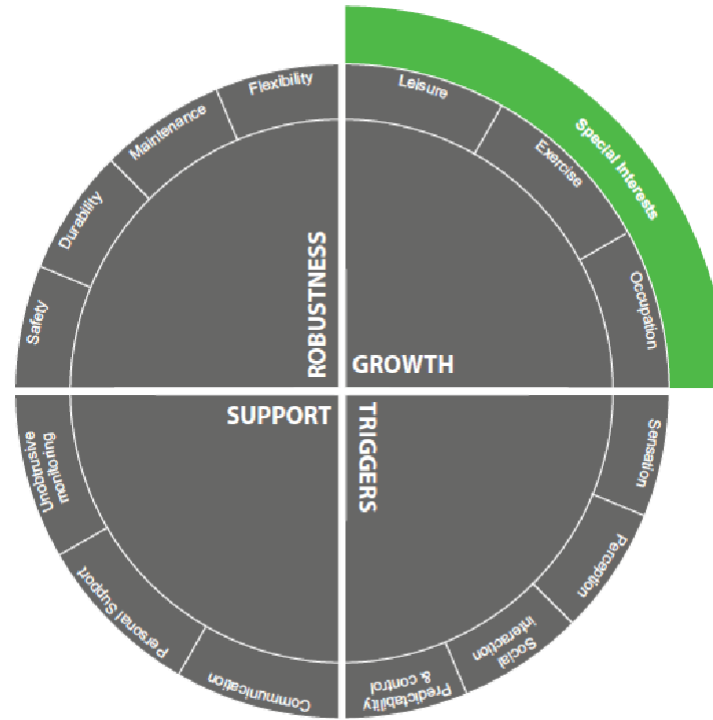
Flexibility
Maintenance
Durability
Safety
ROBUSTNESS
Leisure
Exercise
Special Interests
Occupation
GROWTH
SUPPORT
Unobtrusive monitoring
Personal Support
Communication
TRIGGERS
Sensation
Perception
Social interaction
Predictability & control